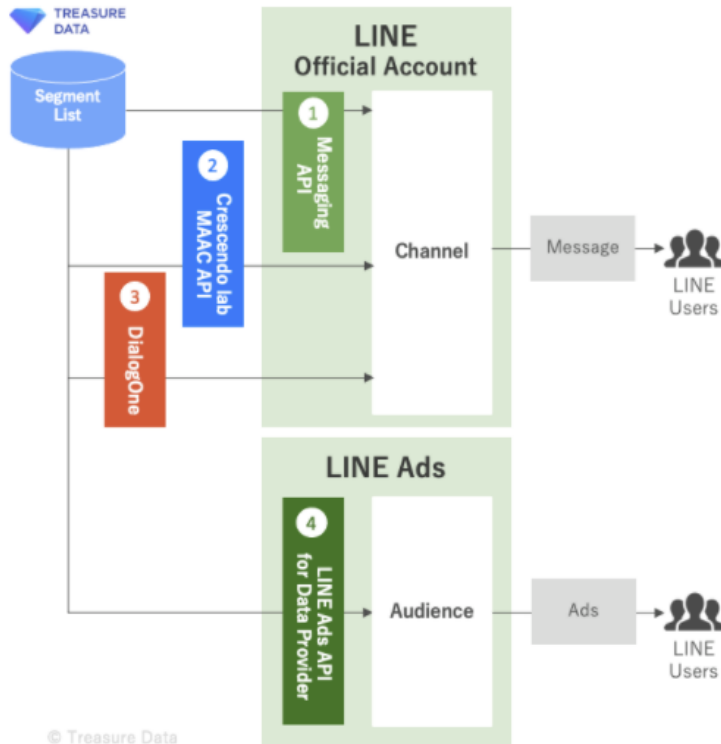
TREASURE DATA

Segment List

LINE
Official Account

1
Messaging API

2
Crescendo lab MAAC API

3
DialogOne

Channel

Message

LINE Users

LINE Ads

4
LINE Ads API for Data Provider

Audience

Ads

LINE Users

© Treasure Data